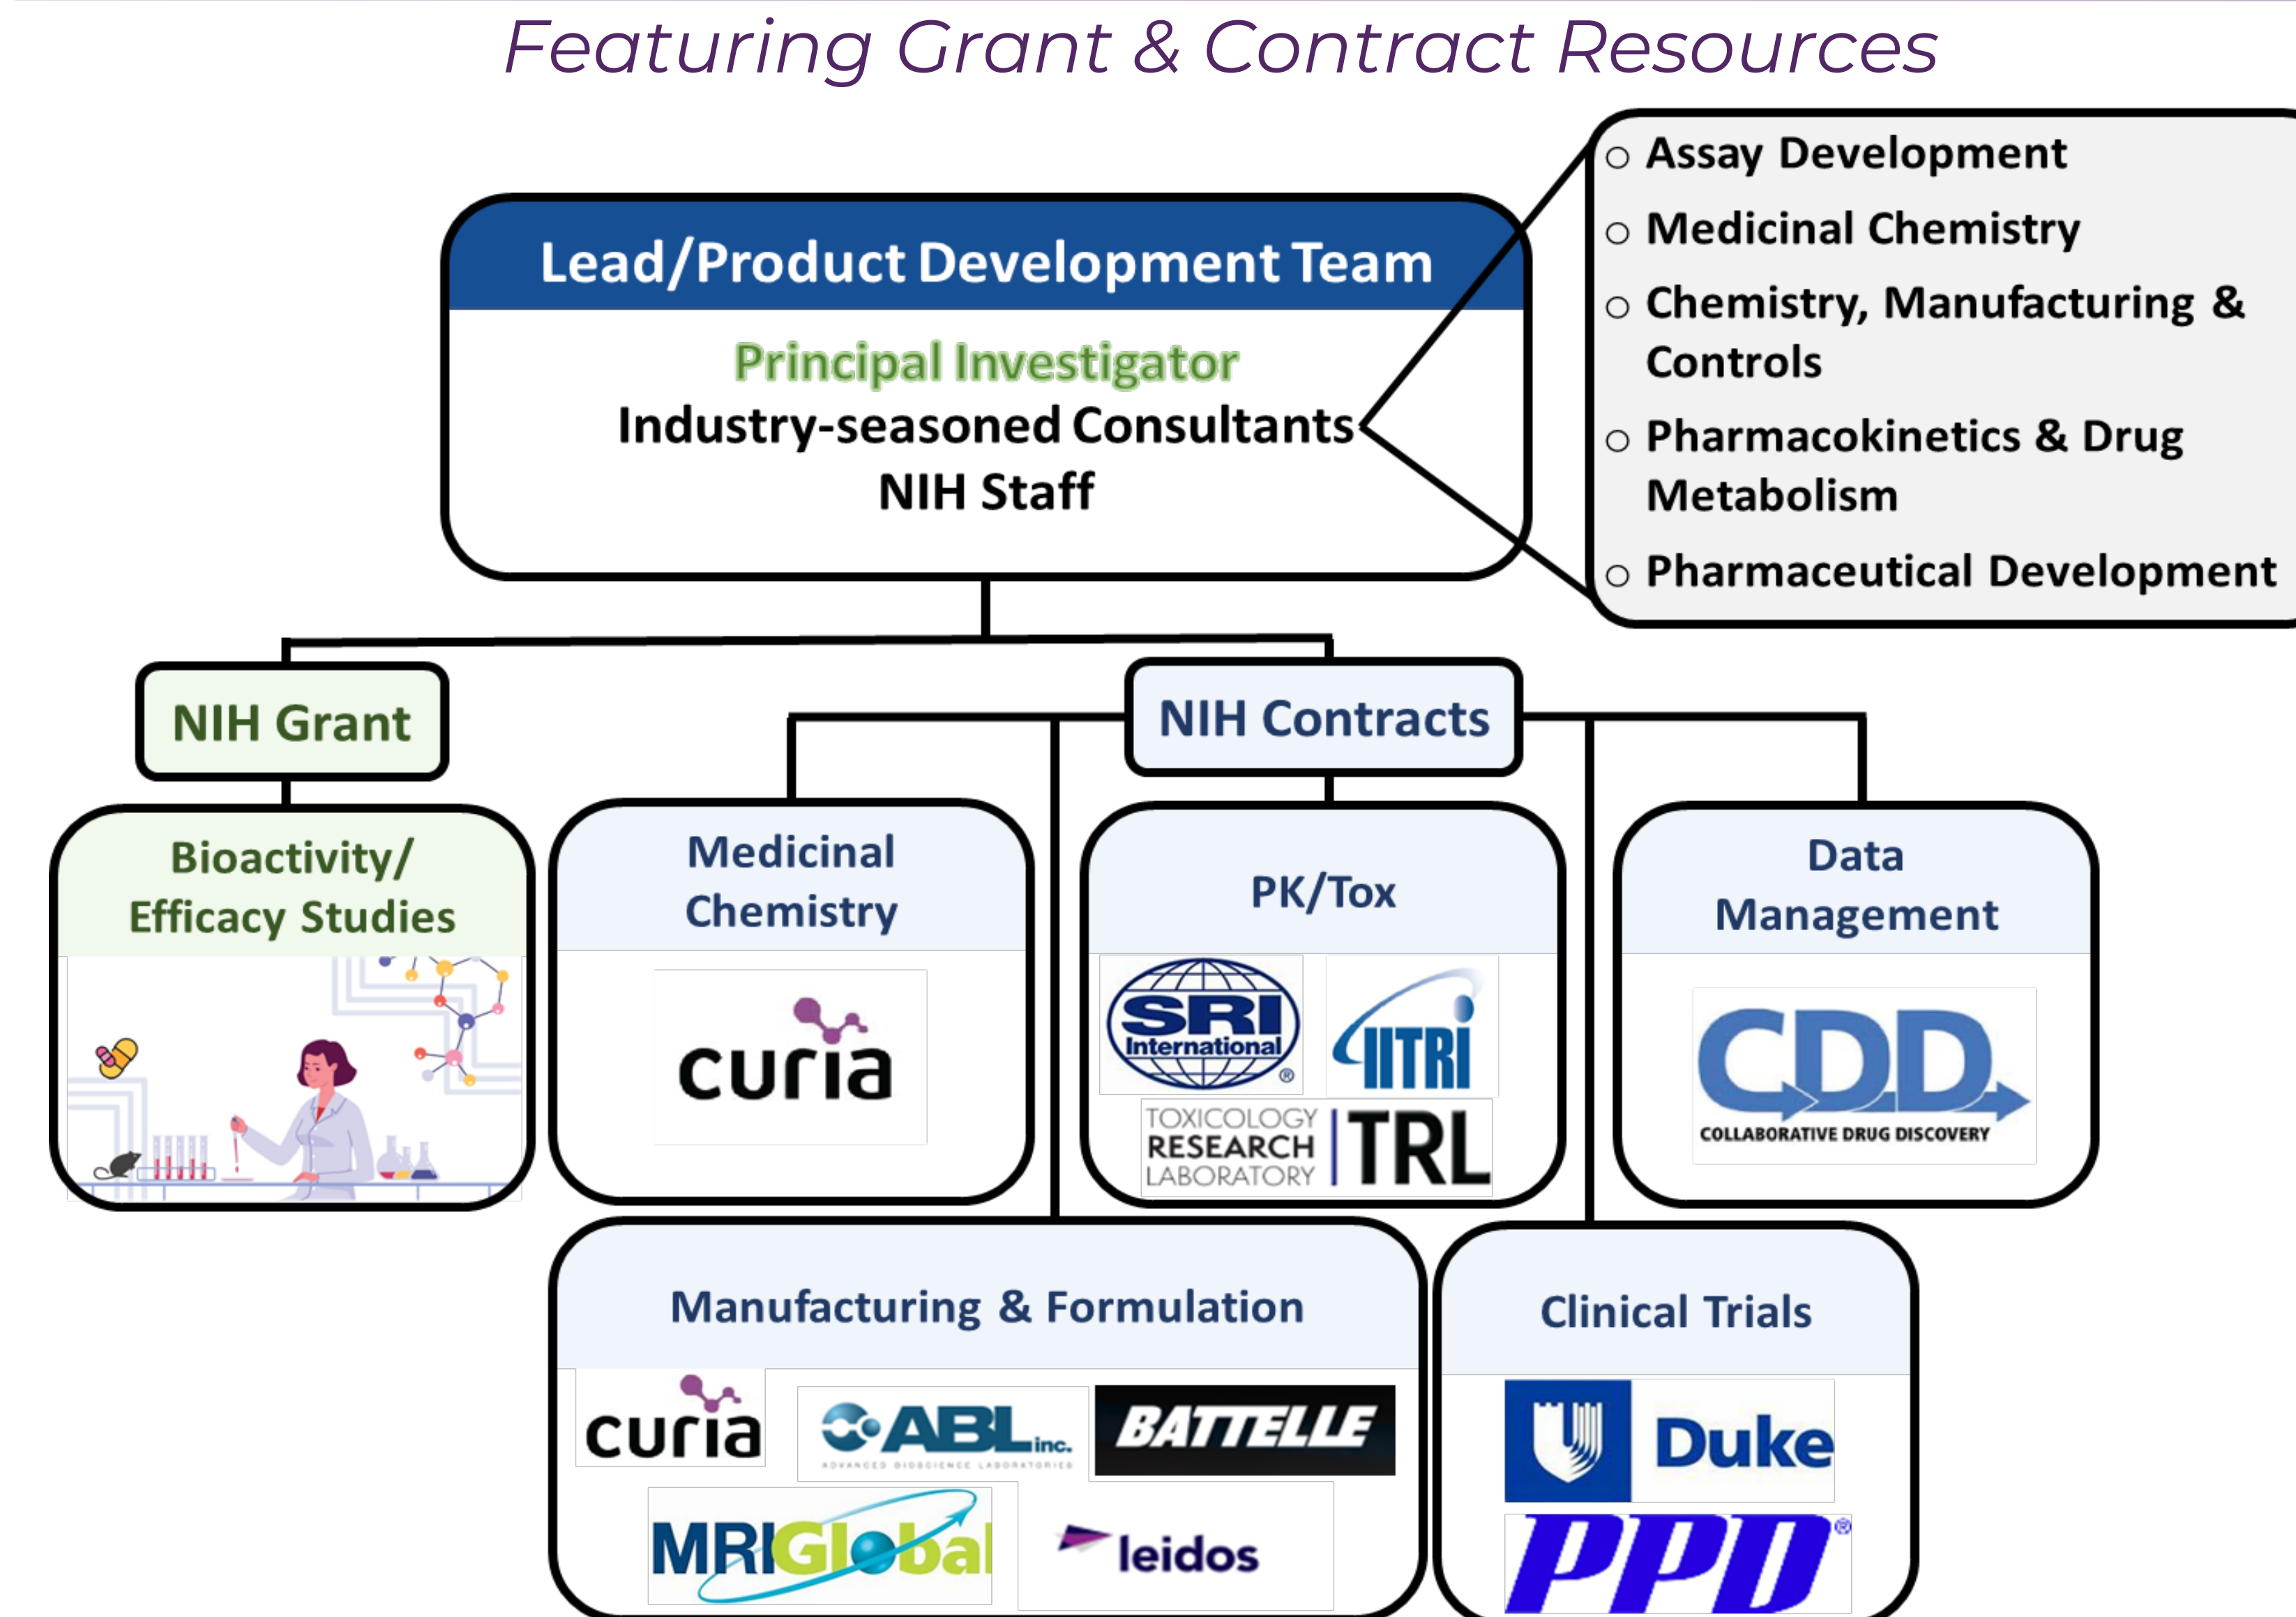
Featuring Grant & Contract Resources

Lead/Product Development Team

Principal Investigator
Industry-seasoned Consultants
NIH Staff

- Assay Development
- Medicinal Chemistry
- Chemistry, Manufacturing & Controls
- Pharmacokinetics & Drug Metabolism
- Pharmaceutical Development

NIH Grant

NIH Contracts

Bioactivity/ Efficacy Studies

Medicinal Chemistry

curia

PK/Tox

SRI International

IITRI

TOXICOLOGY RESEARCH LABORATORY TRL

Data Management

CDD COLLABORATIVE DRUG DISCOVERY

Manufacturing & Formulation

curia

ABL inc. ADVANCED BIOSCIENCE LABORATORIES

BATTELLE

MRIGlobal

leidos

Clinical Trials

Duke

PPD